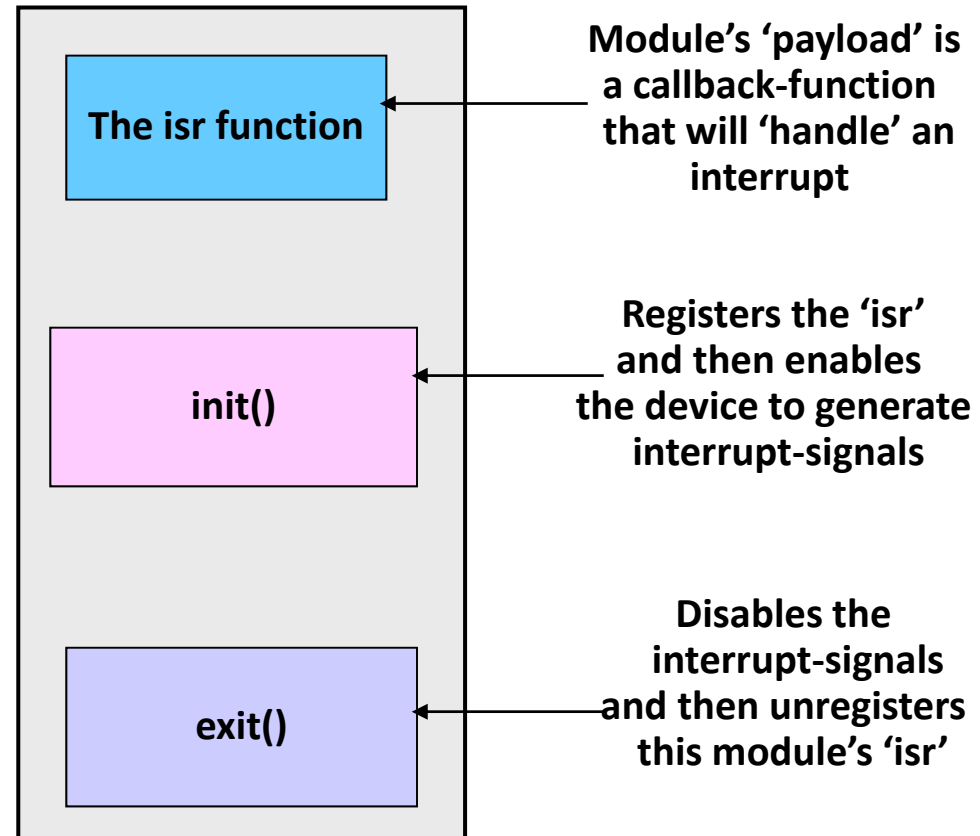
The isr function

Module’s ‘payload’ is a callback-function that will ‘handle’ an interrupt

init()

Registers the ‘isr’ and then enables the device to generate interrupt-signals

exit()

Disables the interrupt-signals and then unregisters this module’s ‘isr’